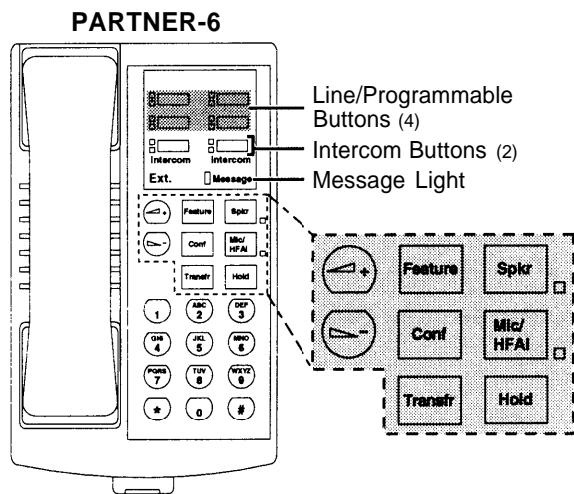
PARTNER-6

Intercom Intercom

Ext. Message

Feature Spkr

Conf Mic/ HFAI

Transfr Hold

1 ABC 2 DEF 3

GHI 4 JKL 5 MNO 6

PQRS 7 TUV 8 WXYZ 9

* 0 #

Line/Programmable Buttons (4)

Intercom Buttons (2)

Message Light

Feature Spkr

Conf Mic/ HFAI

Transfr Hold